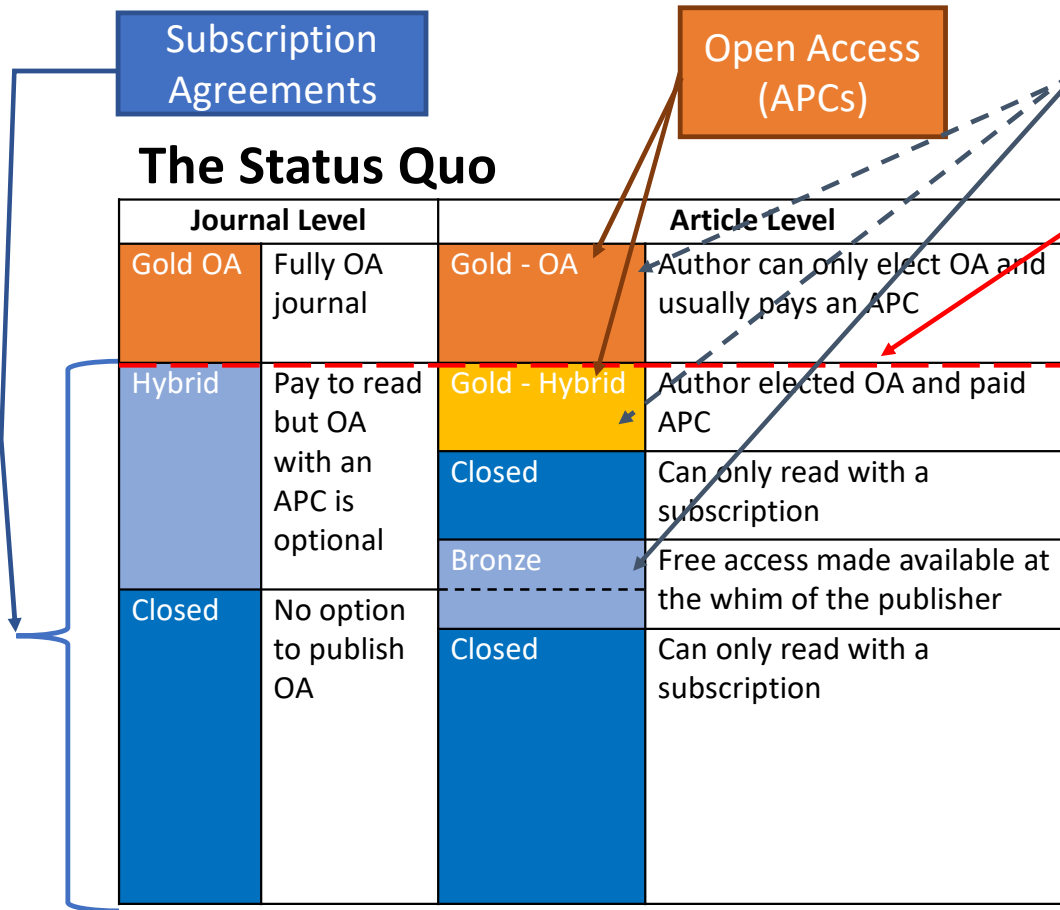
Subscription Agreements

Open Access (APCs)

The Status Quo

| Journal Level | | Article Level | |
|---|---|---|---|
| Gold OA | Fully OA journal | Gold - OA | Author can only elect OA and usually pays an APC |
| Hybrid | Pay to read but OA with an APC is optional | Gold - Hybrid | Author elected OA and paid APC |
| | | Closed | Can only read with a subscription |
| | | Bronze | Free access made available at the whim of the publisher |
| Closed | No option to publish OA | | |
| | | Closed | Can only read with a subscription |